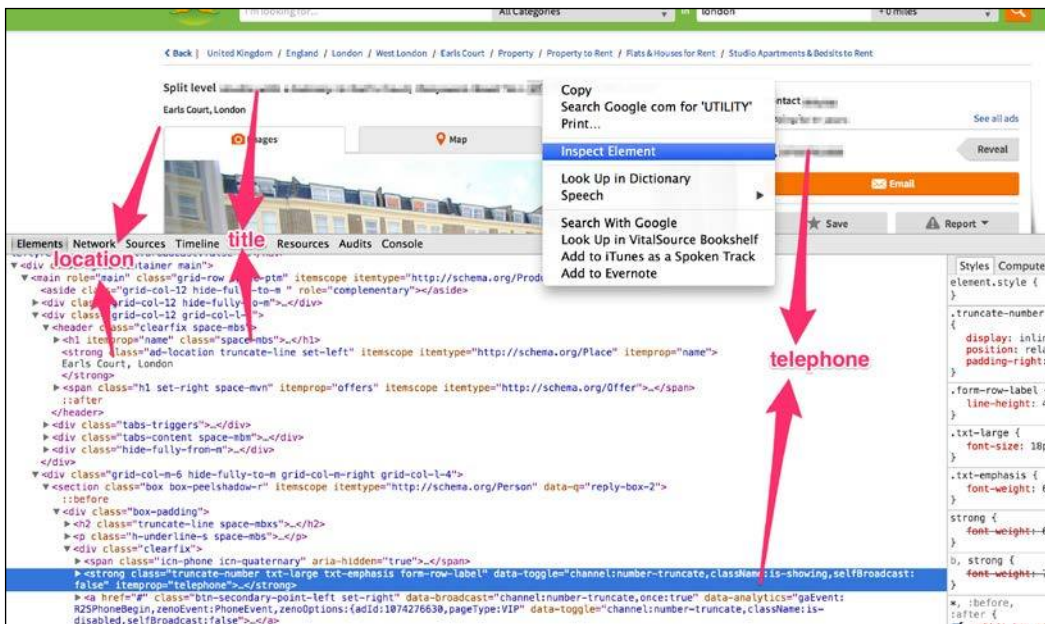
I'm looking for... All Categories london + 0 miles

< Back | United Kingdom / England / London / West London / Earls Court / Property / Property to Rent / Flats & Houses for Rent / Studio Apartments & Bedsits to Rent

Split level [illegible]

Earls Court, London

Images Map

Copy
Search Google com for 'UTILITY'
Print...
Inspect Element
Look Up in Dictionary
Speech
Search With Google
Look Up in VitalSource Bookshelf
Add to iTunes as a Spoken Track
Add to Evernote

Contact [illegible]

See all ads

Reveal

Email

Save Report

Elements Network Sources Timeline title Resources Audits Console

location

telephone

▼<div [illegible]tainer main">
▼<main role="main" class="grid-row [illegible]-ptm" itemscope itemtype="http://schema.org/Prod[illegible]
<aside class="grid-col-12 hide-fully-to-m " role="complementary"></aside>
▶<div class="grid-col-12 hide-fully-to-m">…</div>
▼<div class="grid-col-12 grid-col-l-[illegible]">
▼<header class="clearfix space-mbs">
▶<h1 itemprop="name" class="space-mbs">…</h1>
<strong class="ad-location truncate-line set-left" itemscope itemtype="http://schema.org/Place" itemprop="name">
Earls Court, London
</strong>
▶<span class="h1 set-right space-mvn" itemprop="offers" itemscope itemtype="http://schema.org/Offer">…</span>
::after
</header>
▶<div class="tabs-triggers">…</div>
▶<div class="tabs-content space-mbm">…</div>
▶<div class="hide-fully-from-m">…</div>
</div>
▼<div class="grid-col-m-6 hide-fully-to-m grid-col-m-right grid-col-l-4">
▼<section class="box box-peelshadow-r" itemscope itemtype="http://schema.org/Person" data-q="reply-box-2">
::before
▼<div class="box-padding">
▶<h2 class="truncate-line space-mbxs">…</h2>
▶<p class="h-underline-s space-mbs">…</p>
▼<div class="clearfix">
▶<span class="icn-phone icn-quaternary" aria-hidden="true">…</span>
▶<strong class="truncate-number txt-large txt-emphasis form-row-label" data-toggle="channel:number-truncate,className:is-showing,selfBroadcast:false" itemprop="telephone">…</strong>
▶<a href="#" class="btn-secondary-point-left set-right" data-broadcast="channel:number-truncate,once:true" data-analytics="gaEvent:R2SPhoneBegin,zenoEvent:PhoneEvent,zenoOptions:{adId:1074276630,pageType:VIP" data-toggle="channel:number-truncate,className:is-disabled,selfBroadcast:false">…</a>

Styles Compute
element.style {
}
.truncate-number
{
display: inli
position: rela
padding-right:
}
.form-row-label {
line-height: 4
}
.txt-large {
font-size: 18p
}
.txt-emphasis {
font-weight: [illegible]
}
strong {
font-weight: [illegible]
}
b, strong {
font-weight: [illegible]
}
*, :before,
:after {